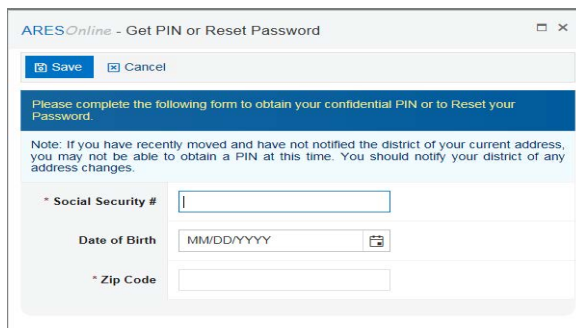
ARESOnline - Get PIN or Reset Password

Save Cancel

Please complete the following form to obtain your confidential PIN or to Reset your Password.

Note: If you have recently moved and have not notified the district of your current address, you may not be able to obtain a PIN at this time. You should notify your district of any address changes.

| | |
|---|---|
| * Social Security # | |
| Date of Birth | MM/DD/YYYY |
| * Zip Code | |